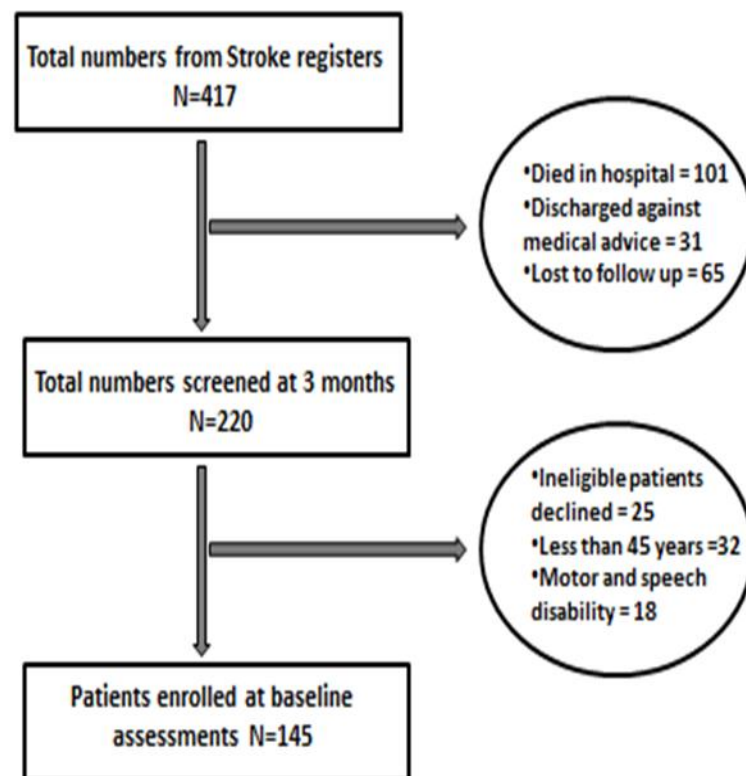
Total numbers from Stroke registers
N=417

•Died in hospital = 101
•Discharged against medical advice = 31
•Lost to follow up = 65

Total numbers screened at 3 months
N=220

•Ineligible patients declined = 25
•Less than 45 years =32
•Motor and speech disability = 18

Patients enrolled at baseline assessments N=145